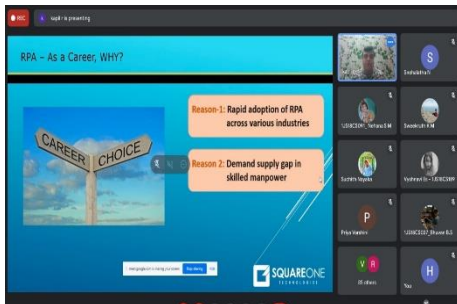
REC

sujith is presenting

RPA – As a Career, WHY?

CAREER

CHOICE

Reason-1: Rapid adoption of RPA across various industries

Reason-2: Demand supply gap in skilled manpower

meet.google.com is sharing your screen.

Stop sharing

Hide

SQUAREONE TECHNOLOGIES

S

Snehalatha R

S

1JS18CS091_Shihana.S.M

Swarshruth A M

Sumith Nayaka

Vaishnavi B - 1JS18CS189

P

Priya Hamini

1JS18CS107_Bhavani B.S

V

R

25 others

H

You